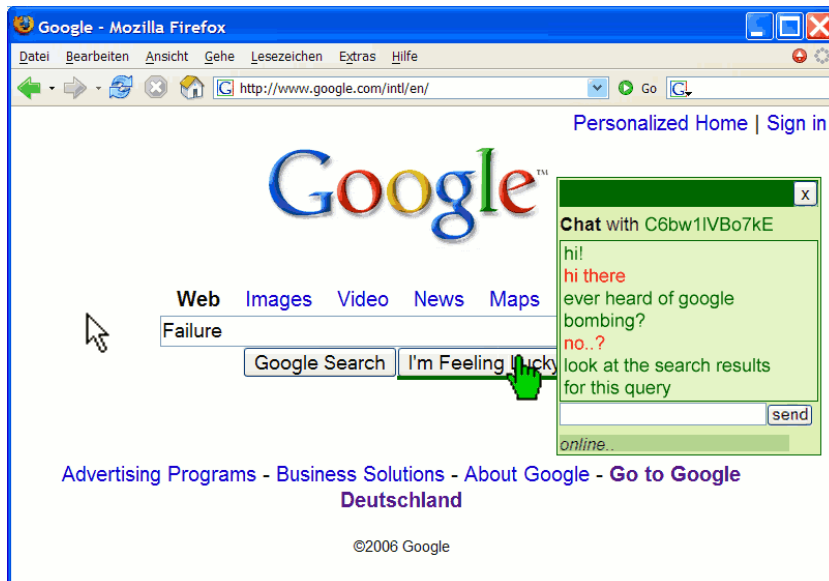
Google - Mozilla Firefox

Datei Bearbeiten Ansicht Gehe Lesezeichen Extras Hilfe

http://www.google.com/intl/en/

Go

Personalized Home | Sign in

Google™

Web Images Video News Maps

Failure

Google Search I'm Feeling Lucky

x

Chat with C6bw1IVBo7kE

hi!
hi there
ever heard of google bombing?
no..?
look at the search results for this query

send

online..

Advertising Programs - Business Solutions - About Google - Go to Google Deutschland

©2006 Google